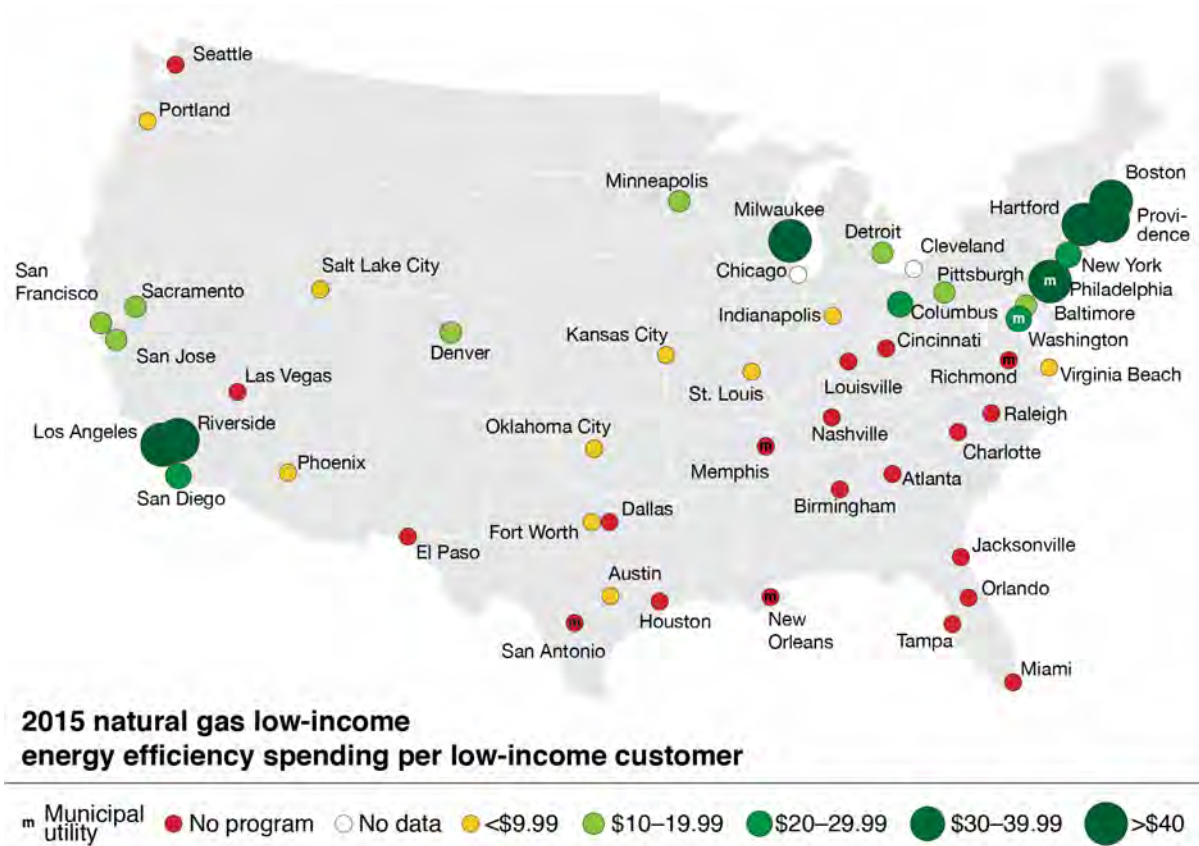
Seattle
Portland
Minneapolis
Milwaukee
Boston
Hartford
Providence
Detroit
Cleveland
New York
Chicago
Pittsburgh
Philadelphia
Salt Lake City
San Francisco
Sacramento
Columbus
Baltimore
Indianapolis
Washington
Kansas City
Cincinnati
Denver
San Jose
Las Vegas
St. Louis
Louisville
Richmond
Virginia Beach
Raleigh
Nashville
Riverside
Los Angeles
Oklahoma City
Charlotte
Memphis
Phoenix
Atlanta
San Diego
Birmingham
Dallas
Fort Worth
El Paso
Jacksonville
Austin
Orlando
Houston
New Orleans
San Antonio
Tampa
Miami

2015 natural gas low-income energy efficiency spending per low-income customer

m Municipal utility
No program
No data
<$9.99
$10–19.99
$20–29.99
$30–39.99
>$40